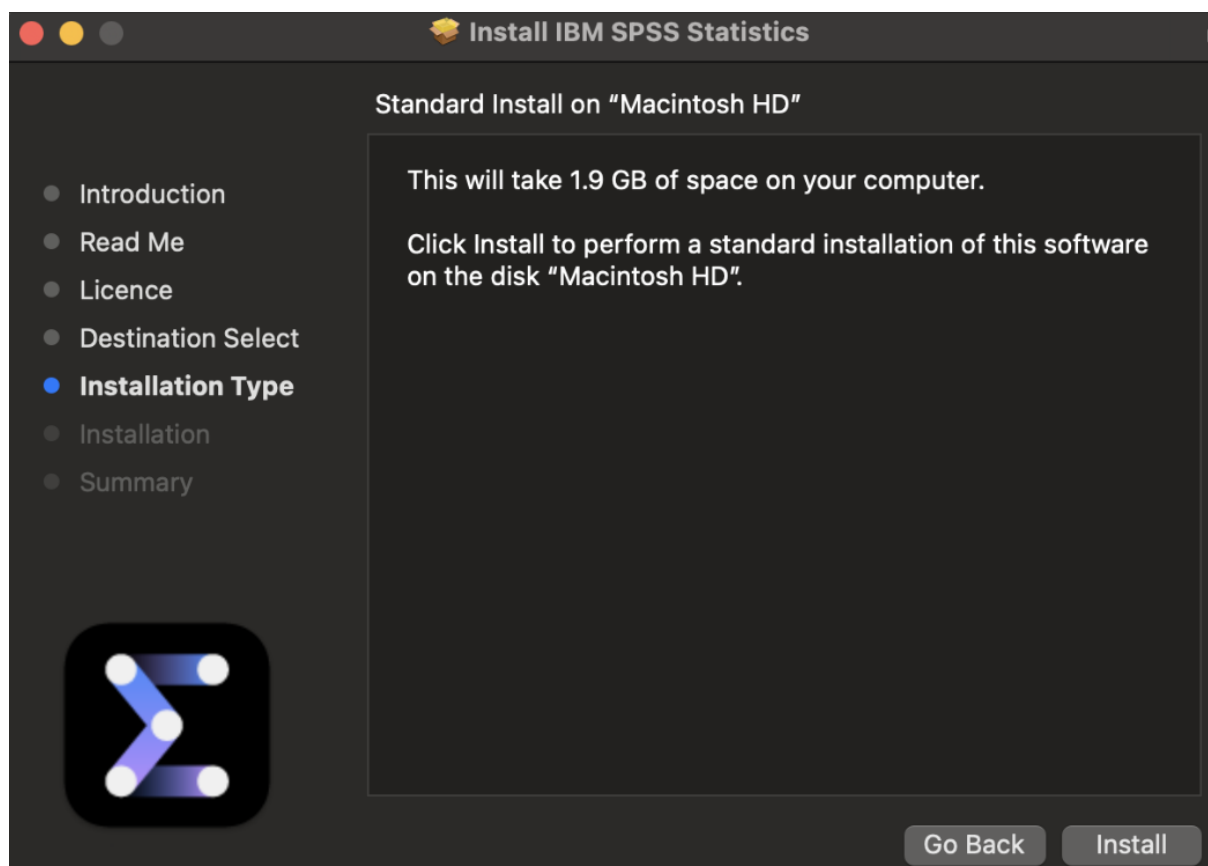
Install IBM SPSS Statistics

Standard Install on “Macintosh HD”

Introduction
Read Me
Licence
Destination Select
Installation Type
Installation
Summary

This will take 1.9 GB of space on your computer.

Click Install to perform a standard installation of this software on the disk “Macintosh HD”.

Go Back
Install